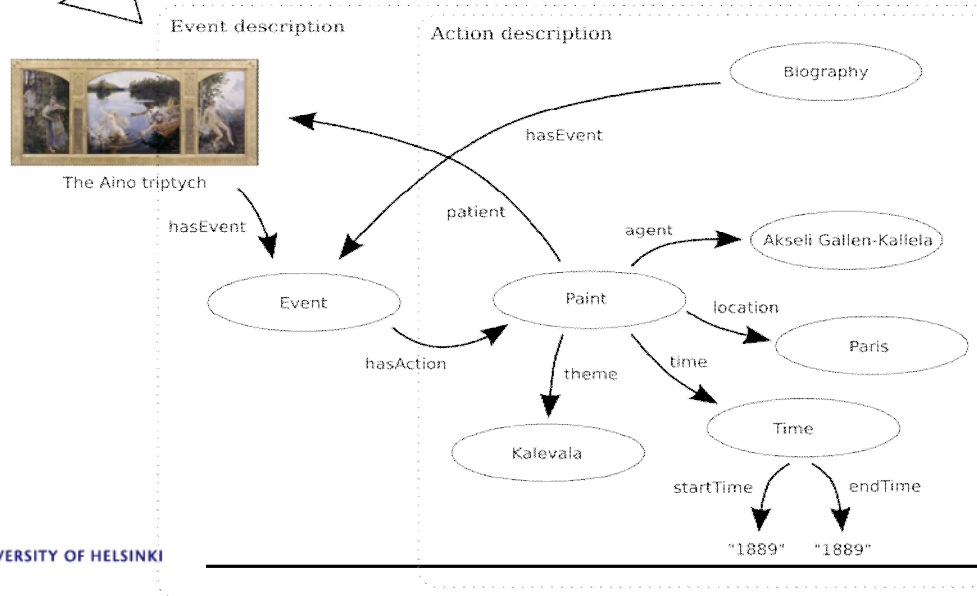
Event description

Action description

Biography

hasEvent

The Aino triptych

patient

hasEvent

agent

Akseli Gallen-Kallela

Event

Paint

location

Paris

hasAction

theme

time

Time

Kalevala

startTime

endTime

"1889"

"1889"

VERSITY OF HELSINKI